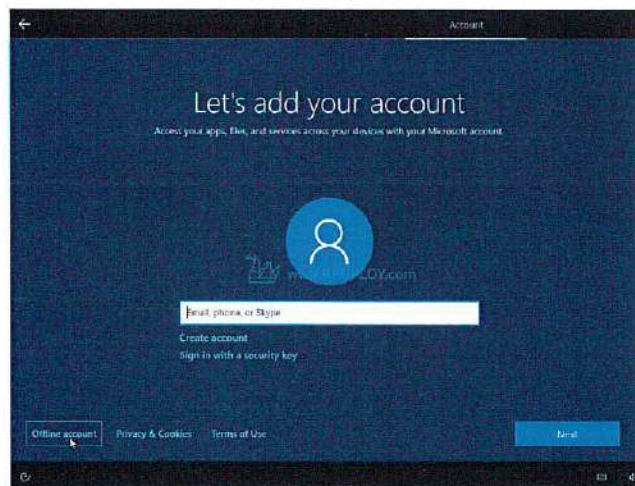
Account

Let's add your account

Access your apps, files, and services across your devices with your Microsoft account.

www.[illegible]LOY.com

Email, phone, or Skype

Create account

Sign in with a security key

Offline account

Privacy & Cookies

Terms of Use

Next